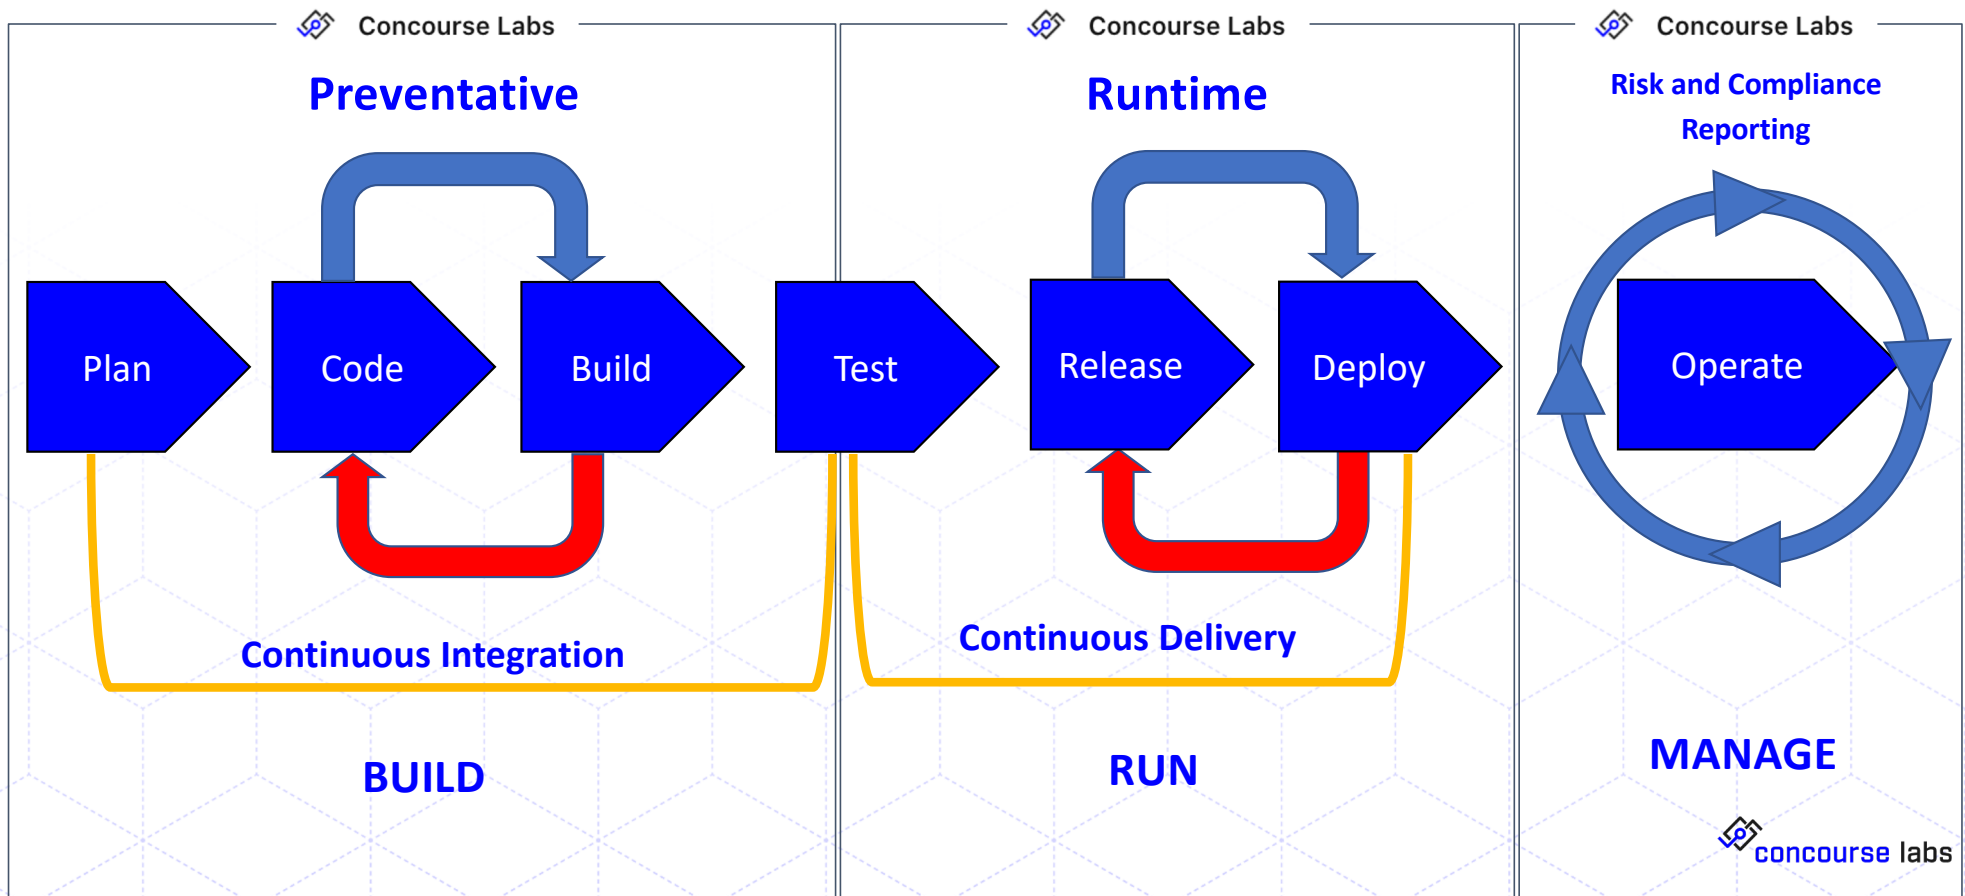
Concourse Labs

Preventative

Plan

Code

Build

Continuous Integration

BUILD

Concourse Labs

Runtime

Test

Release

Deploy

Continuous Delivery

RUN

Concourse Labs

Risk and Compliance Reporting

Operate

MANAGE

concourse labs